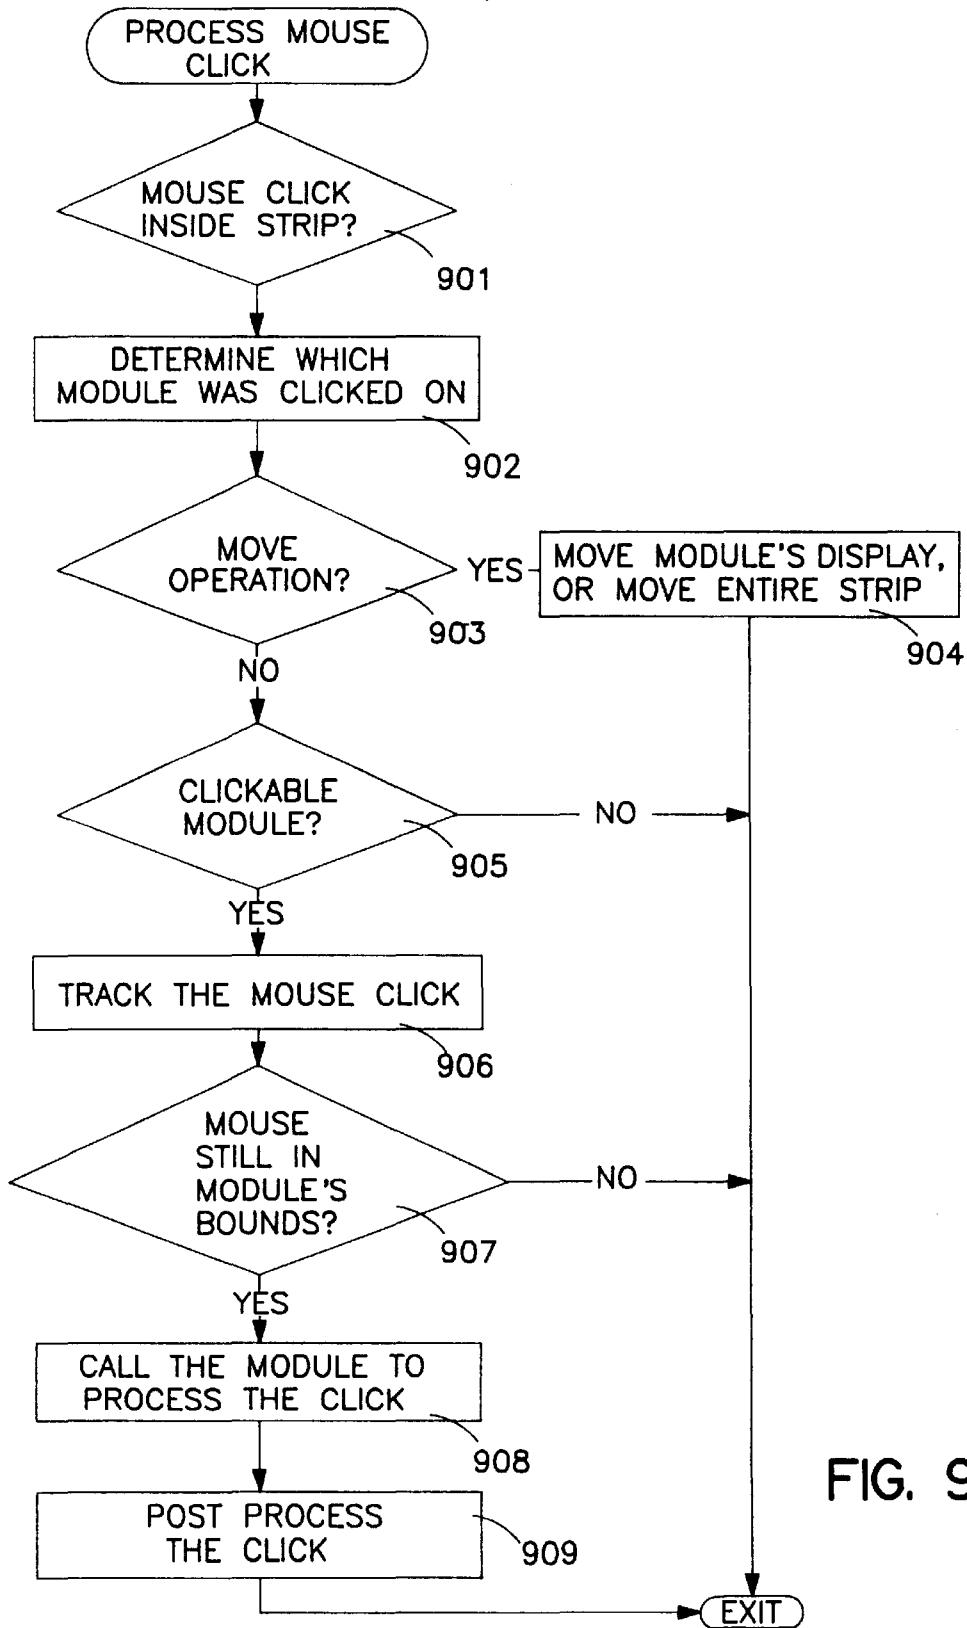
PROCESS MOUSE CLICK

MOUSE CLICK INSIDE STRIP?

901

DETERMINE WHICH MODULE WAS CLICKED ON

902

MOVE OPERATION?

YES

MOVE MODULE'S DISPLAY, OR MOVE ENTIRE STRIP

903

904

NO

CLICKABLE MODULE?

NO

905

YES

TRACK THE MOUSE CLICK

906

MOUSE STILL IN MODULE'S BOUNDS?

NO

907

YES

CALL THE MODULE TO PROCESS THE CLICK

908

FIG. 9

POST PROCESS THE CLICK

909

EXIT